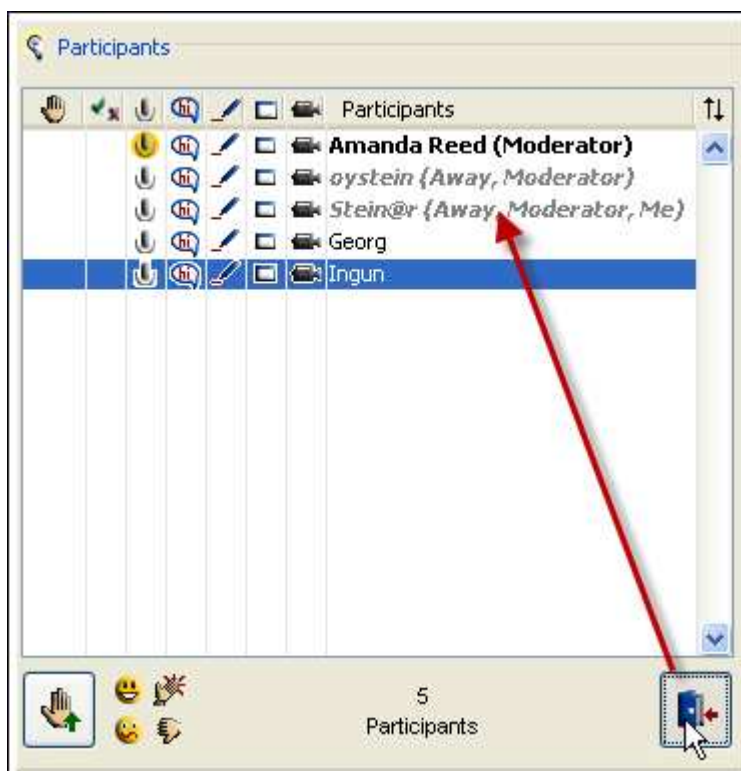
Participants

| | | | | | | | Participants |
|---|---|---|---|---|---|---|---|
| | | | | | | | **Amanda Reed (Moderator)** |
| | | | | | | | *oystein (Away, Moderator)* |
| | | | | | | | *Stein@r (Away, Moderator, Me)* |
| | | | | | | | Georg |
| | | | | | | | Ingun |

5
Participants